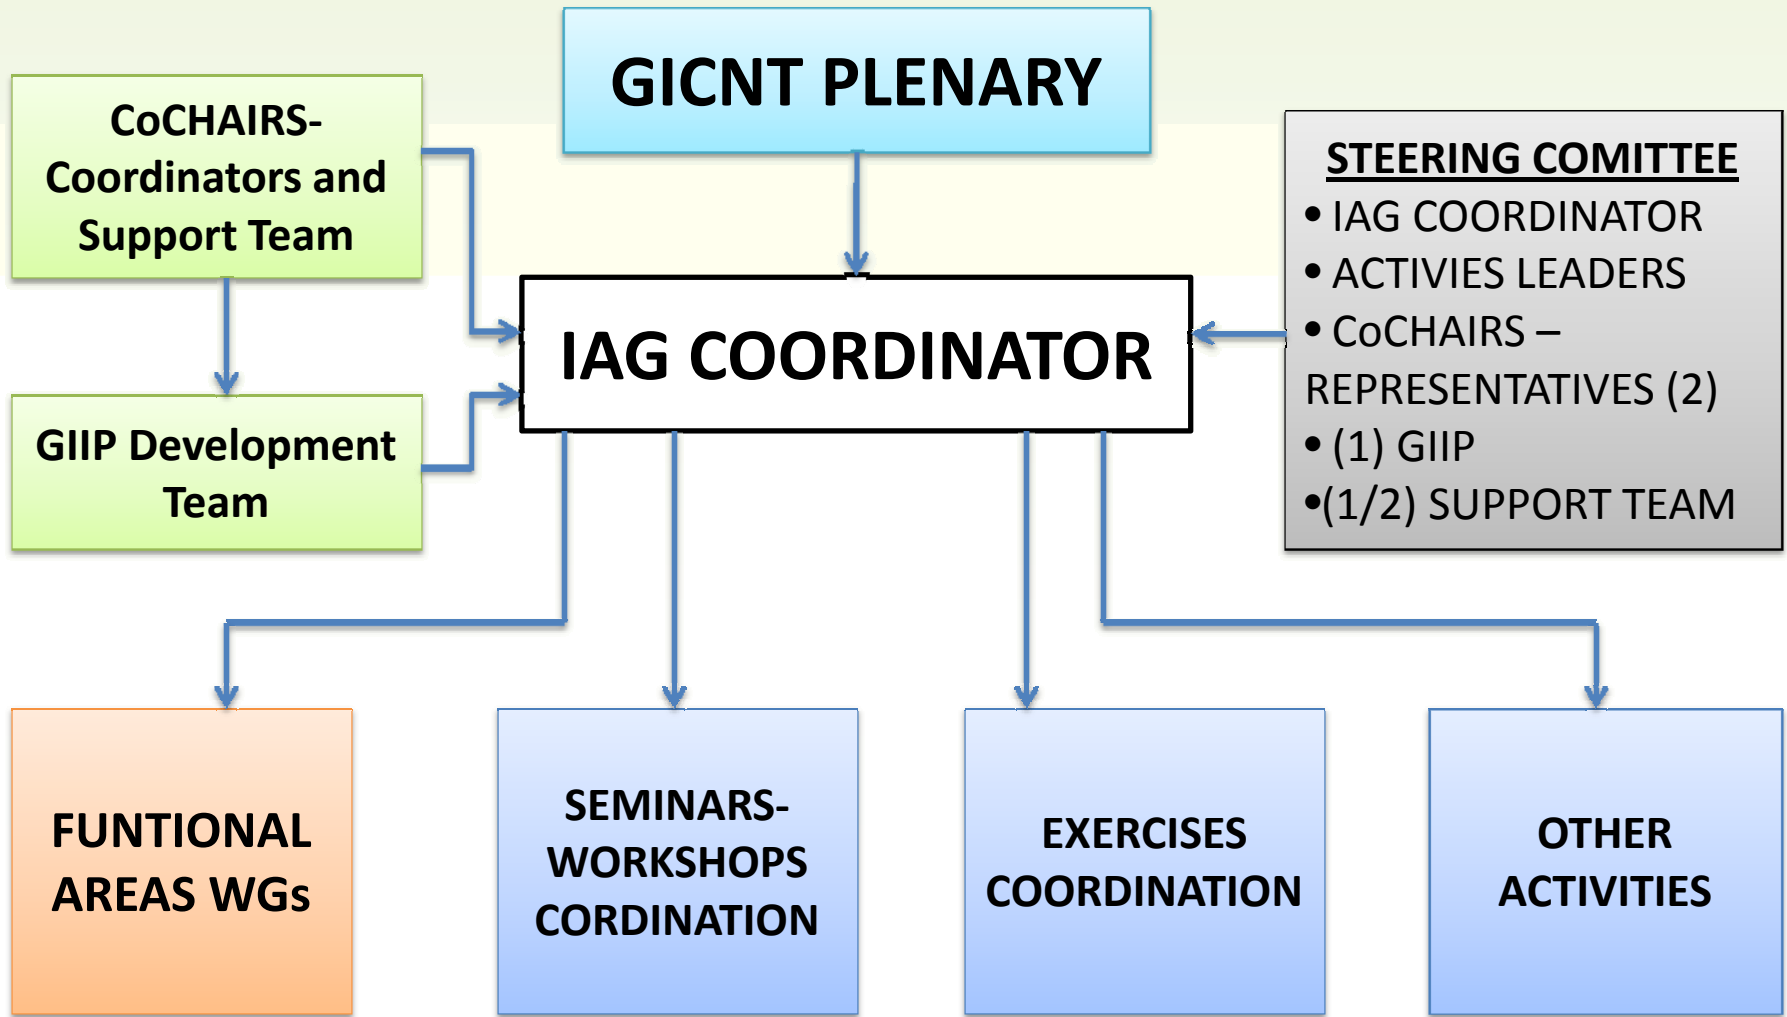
CoCHAIRS-Coordinators and Support Team

GICNT PLENARY

STEERING COMITTEE
• IAG COORDINATOR
• ACTIVIES LEADERS
• CoCHAIRS – REPRESENTATIVES (2)
• (1) GIIP
•(1/2) SUPPORT TEAM

IAG COORDINATOR

GIIP Development Team

FUNTIONAL AREAS WGs

SEMINARS-WORKSHOPS CORDINATION

EXERCISES COORDINATION

OTHER ACTIVITIES